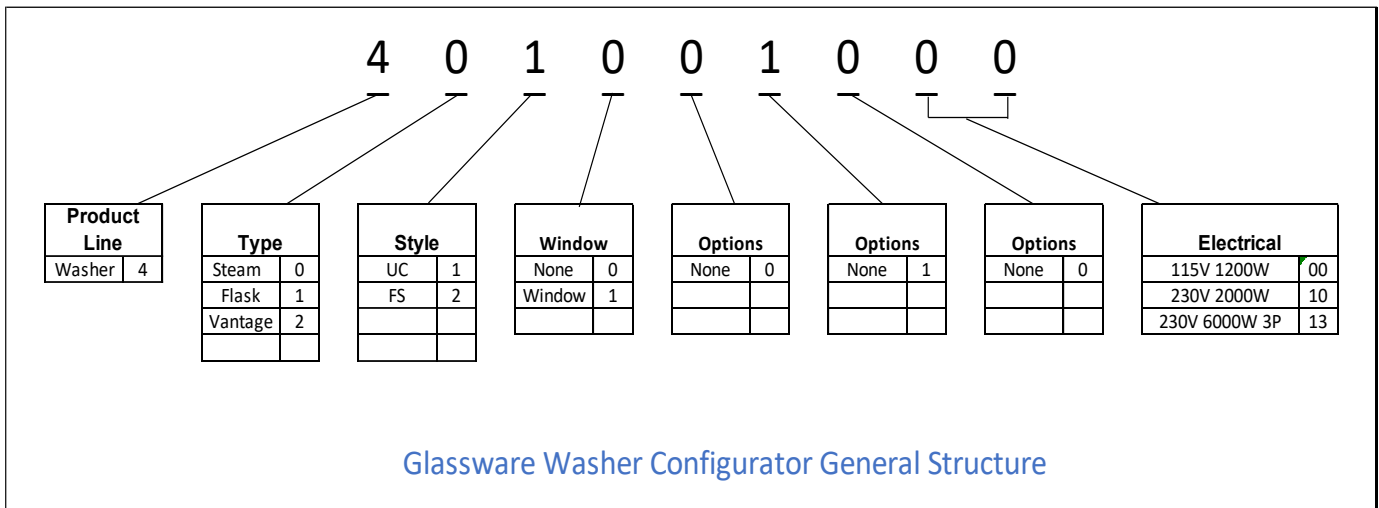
4 0 1 0 0 1 0 0 0

| Product Line | |
|---|---|
| Washer | 4 |

| Type | |
|---|---|
| Steam | 0 |
| Flask | 1 |
| Vantage | 2 |
| | |

| Style | |
|---|---|
| UC | 1 |
| FS | 2 |
| | |
| | |

| Window | |
|---|---|
| None | 0 |
| Window | 1 |
| | |

| Options | |
|---|---|
| None | 0 |
| | |
| | |

| Options | |
|---|---|
| None | 1 |
| | |
| | |

| Options | |
|---|---|
| None | 0 |
| | |
| | |

| Electrical | |
|---|---|
| 115V 1200W | 00 |
| 230V 2000W | 10 |
| 230V 6000W 3P | 13 |

Glassware Washer Configurator General Structure